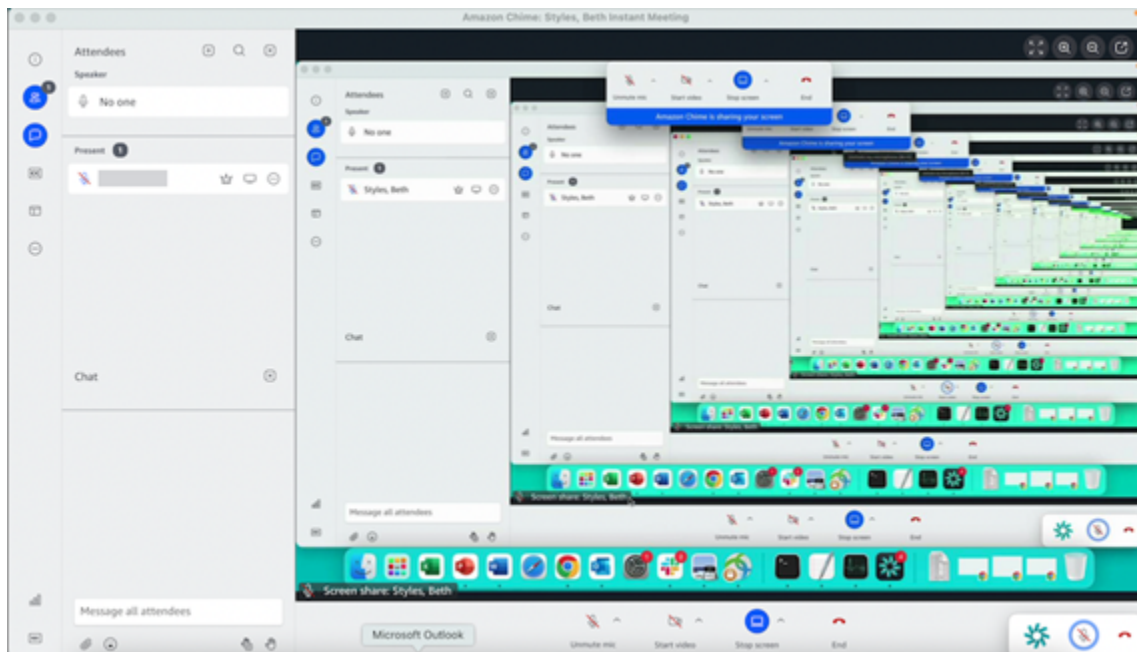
Amazon Chime: Styles, Beth Instant Meeting

Attendees

Speaker

No one

Present 1

Chat

Message all attendees

Attendees

Speaker

No one

Present 1

Styles, Beth

Chat

Message all attendees

Unmute mic

Start video

Stop screen

End

Amazon Chime is sharing your screen

Screen share: Styles, Beth

Unmute mic

Start video

Stop screen

End

Screen share: Styles, Beth

Microsoft Outlook

Unmute mic

Start video

Stop screen

End